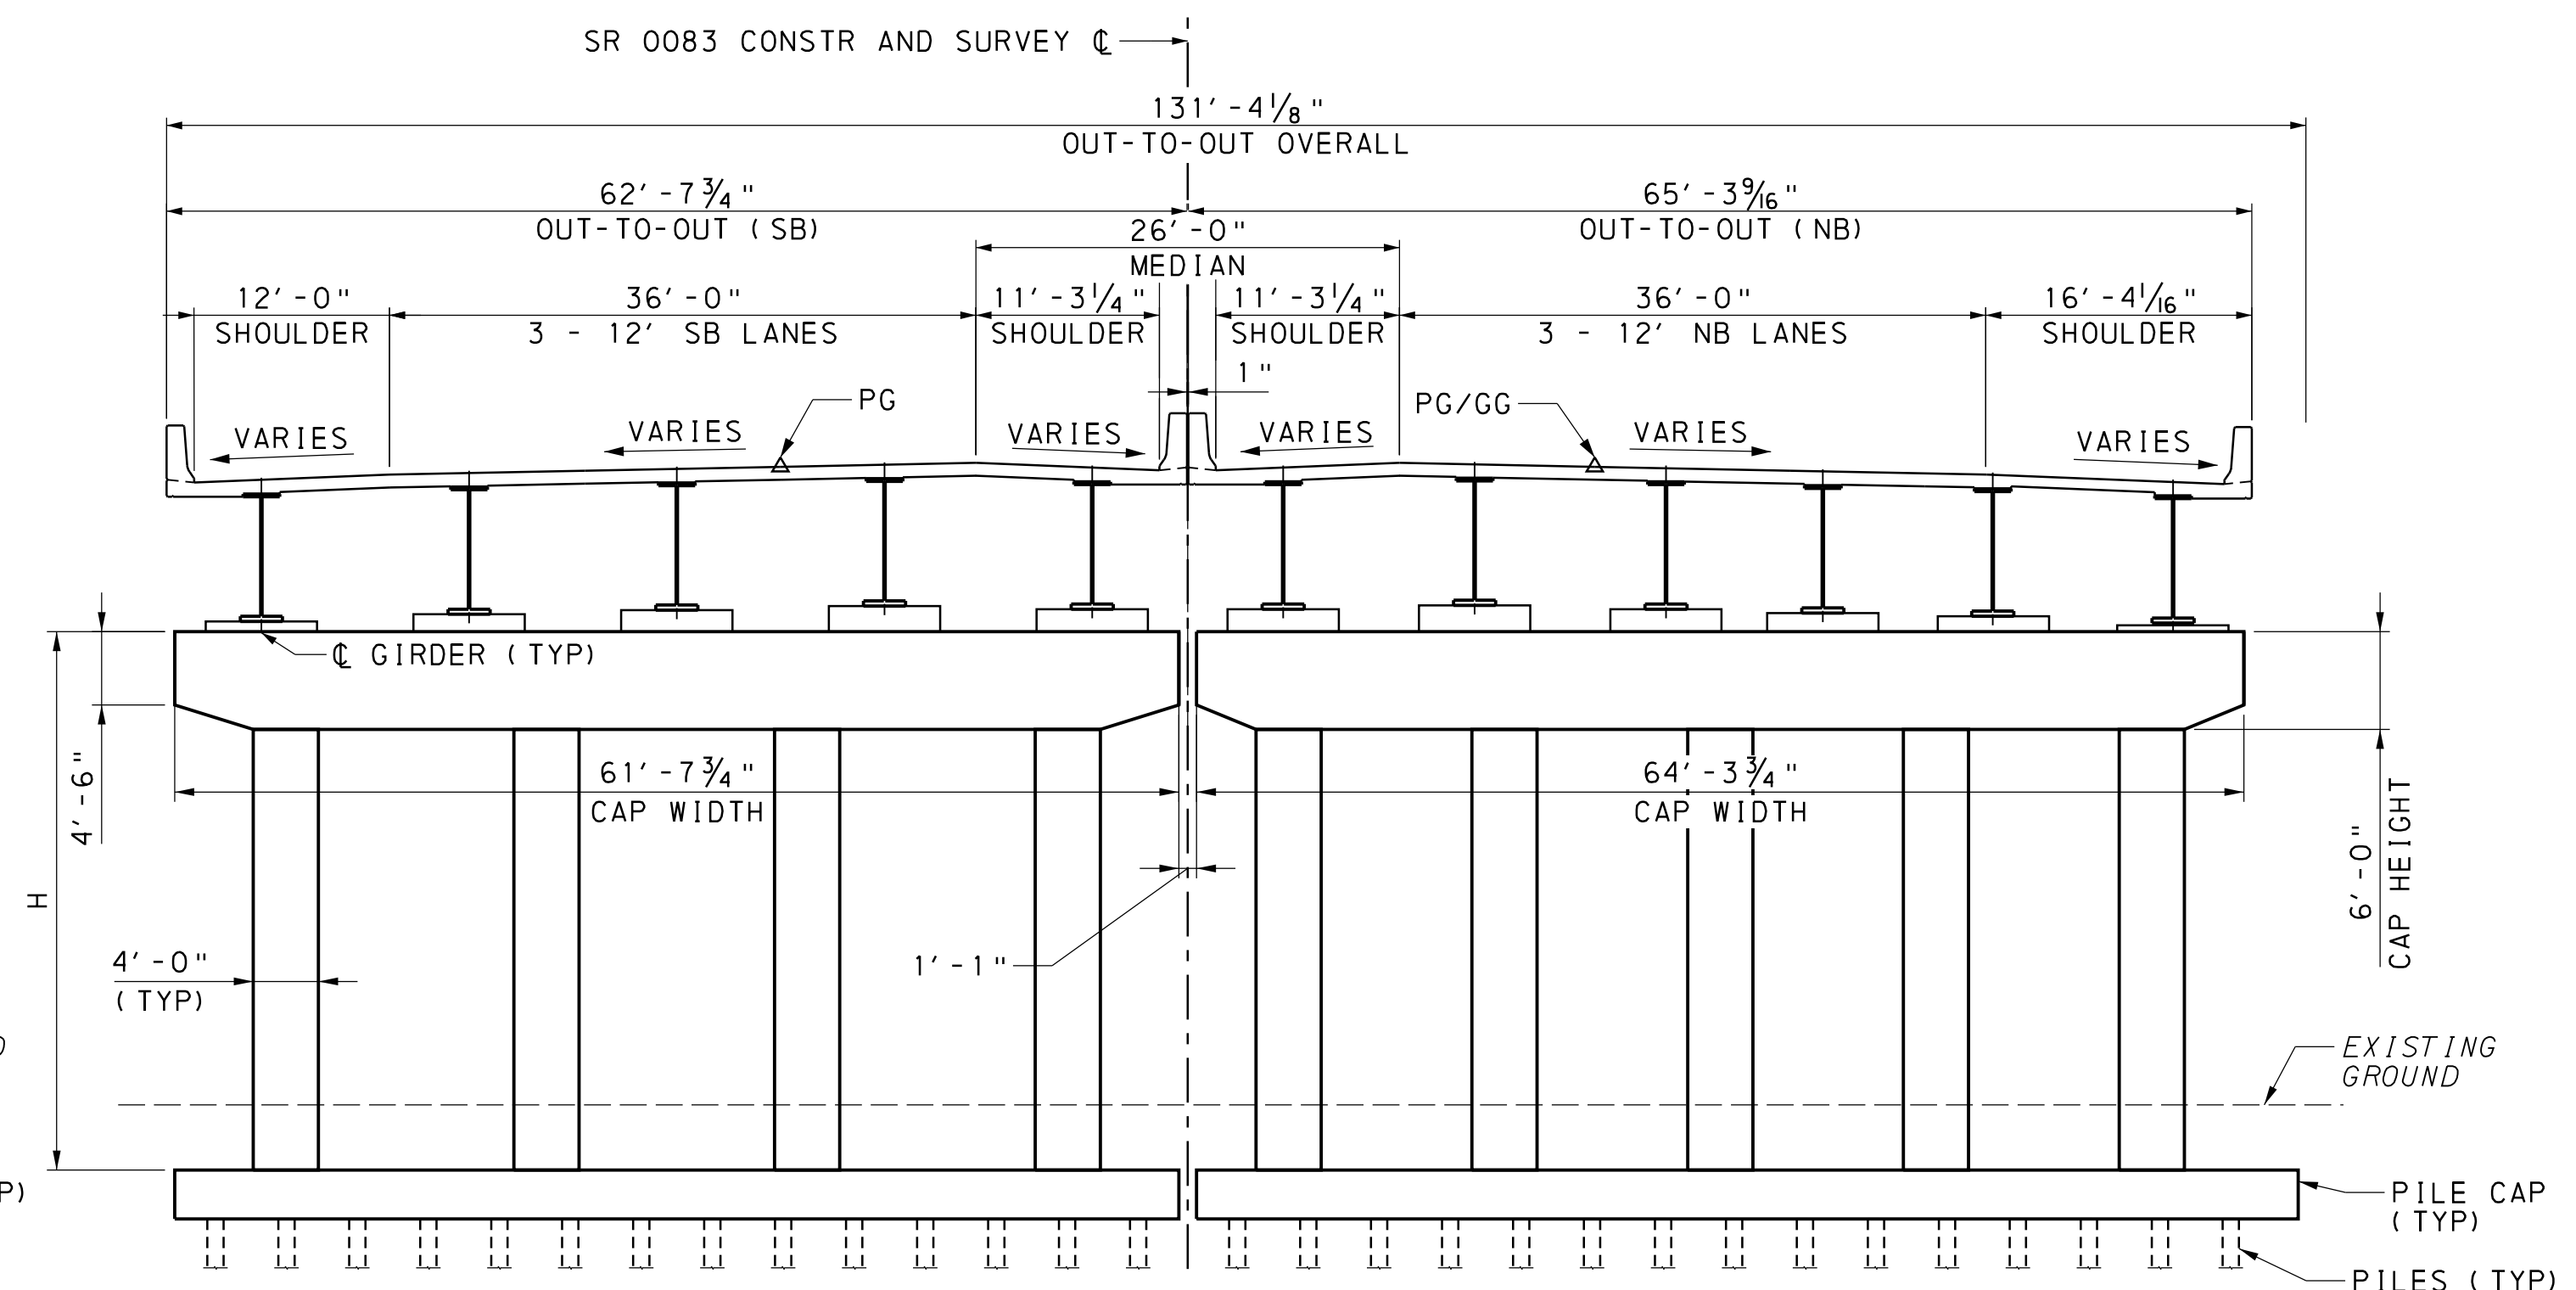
SR 0083 CONSTR AND SURVEY ℄

131′-4$\frac{1}{8}$"
OUT-TO-OUT OVERALL

62′-7$\frac{3}{4}$"
OUT-TO-OUT (SB)

26′-0"
MEDIAN

65′-3$\frac{9}{16}$"
OUT-TO-OUT (NB)

12′-0"
SHOULDER

36′-0"
3 - 12′ SB LANES

11′-3$\frac{1}{4}$"
SHOULDER

11′-3$\frac{1}{4}$"
SHOULDER

36′-0"
3 - 12′ NB LANES

16′-4$\frac{1}{16}$"
SHOULDER

1"

PG

PG/GG

VARIES

VARIES

VARIES

VARIES

VARIES

VARIES

℄ GIRDER (TYP)

4′-6"

H

61′-7$\frac{3}{4}$"
CAP WIDTH

64′-3$\frac{3}{4}$"
CAP WIDTH

6′-0"
CAP HEIGHT

4′-0"
(TYP)

1′-1"

EXISTING
GROUND

PILE CAP
(TYP)

PILES (TYP)

P)